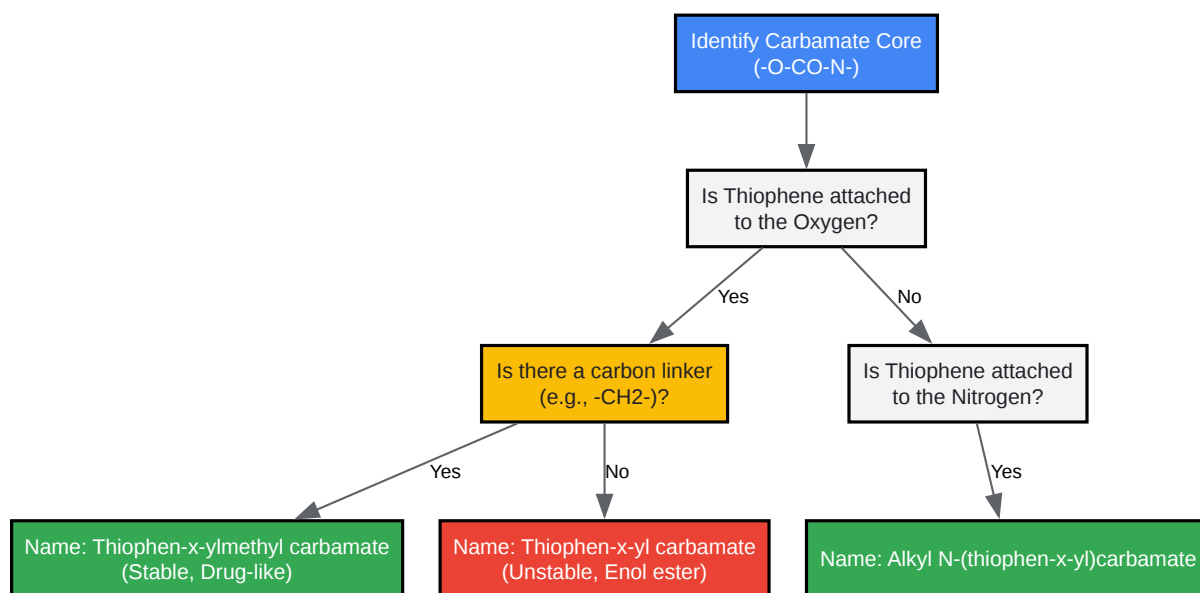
Identify Carbamate Core
(-O-CO-N-)

Is Thiophene attached
to the Oxygen?

Yes

No

Is there a carbon linker
(e.g., -CH2-)?

Is Thiophene attached
to the Nitrogen?

Yes

No

Yes

Name: Thiophen-x-ylmethyl carbamate
(Stable, Drug-like)

Name: Thiophen-x-yl carbamate
(Unstable, Enol ester)

Name: Alkyl N-(thiophen-x-yl)carbamate